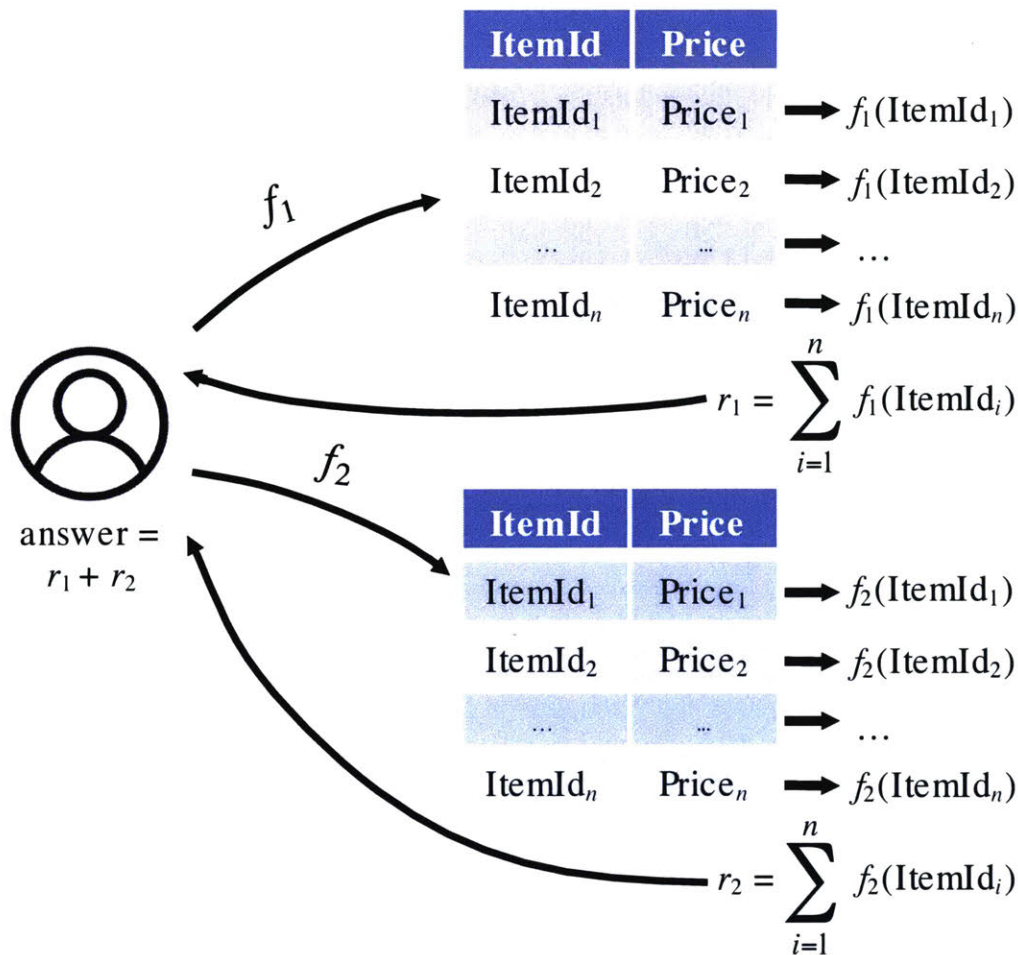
$f_1$

| ItemId | Price |
|---|---|
| $\text{ItemId}_1$ | $\text{Price}_1$ |
| $\text{ItemId}_2$ | $\text{Price}_2$ |
| ... | ... |
| $\text{ItemId}_n$ | $\text{Price}_n$ |

$\rightarrow f_1(\text{ItemId}_1)$
$\rightarrow f_1(\text{ItemId}_2)$
$\rightarrow \dots$
$\rightarrow f_1(\text{ItemId}_n)$

$r_1 = \sum_{i=1}^{n} f_1(\text{ItemId}_i)$

answer = $r_1 + r_2$

$f_2$

| ItemId | Price |
|---|---|
| $\text{ItemId}_1$ | $\text{Price}_1$ |
| $\text{ItemId}_2$ | $\text{Price}_2$ |
| ... | ... |
| $\text{ItemId}_n$ | $\text{Price}_n$ |

$\rightarrow f_2(\text{ItemId}_1)$
$\rightarrow f_2(\text{ItemId}_2)$
$\rightarrow \dots$
$\rightarrow f_2(\text{ItemId}_n)$

$r_2 = \sum_{i=1}^{n} f_2(\text{ItemId}_i)$